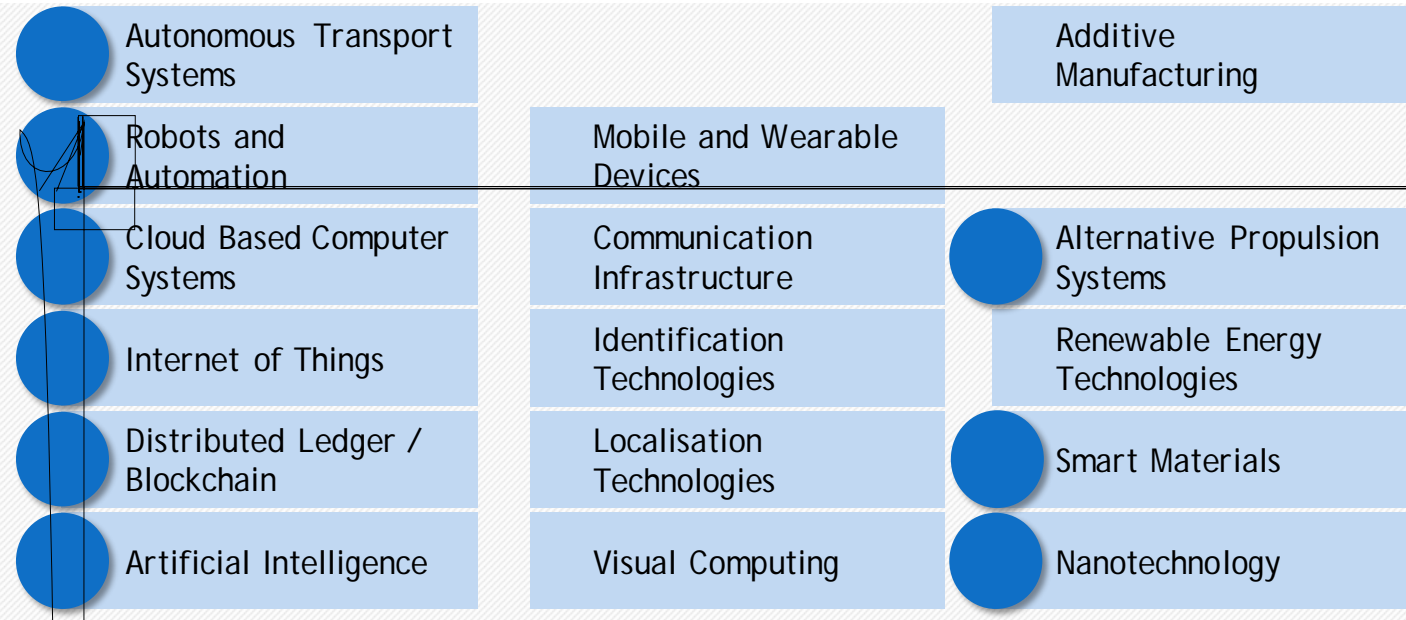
Autonomous Transport Systems

Additive Manufacturing

Robots and Automation

Mobile and Wearable Devices

Cloud Based Computer Systems

Communication Infrastructure

Alternative Propulsion Systems

Internet of Things

Identification Technologies

Renewable Energy Technologies

Distributed Ledger / Blockchain

Localisation Technologies

Smart Materials

Artificial Intelligence

Visual Computing

Nanotechnology